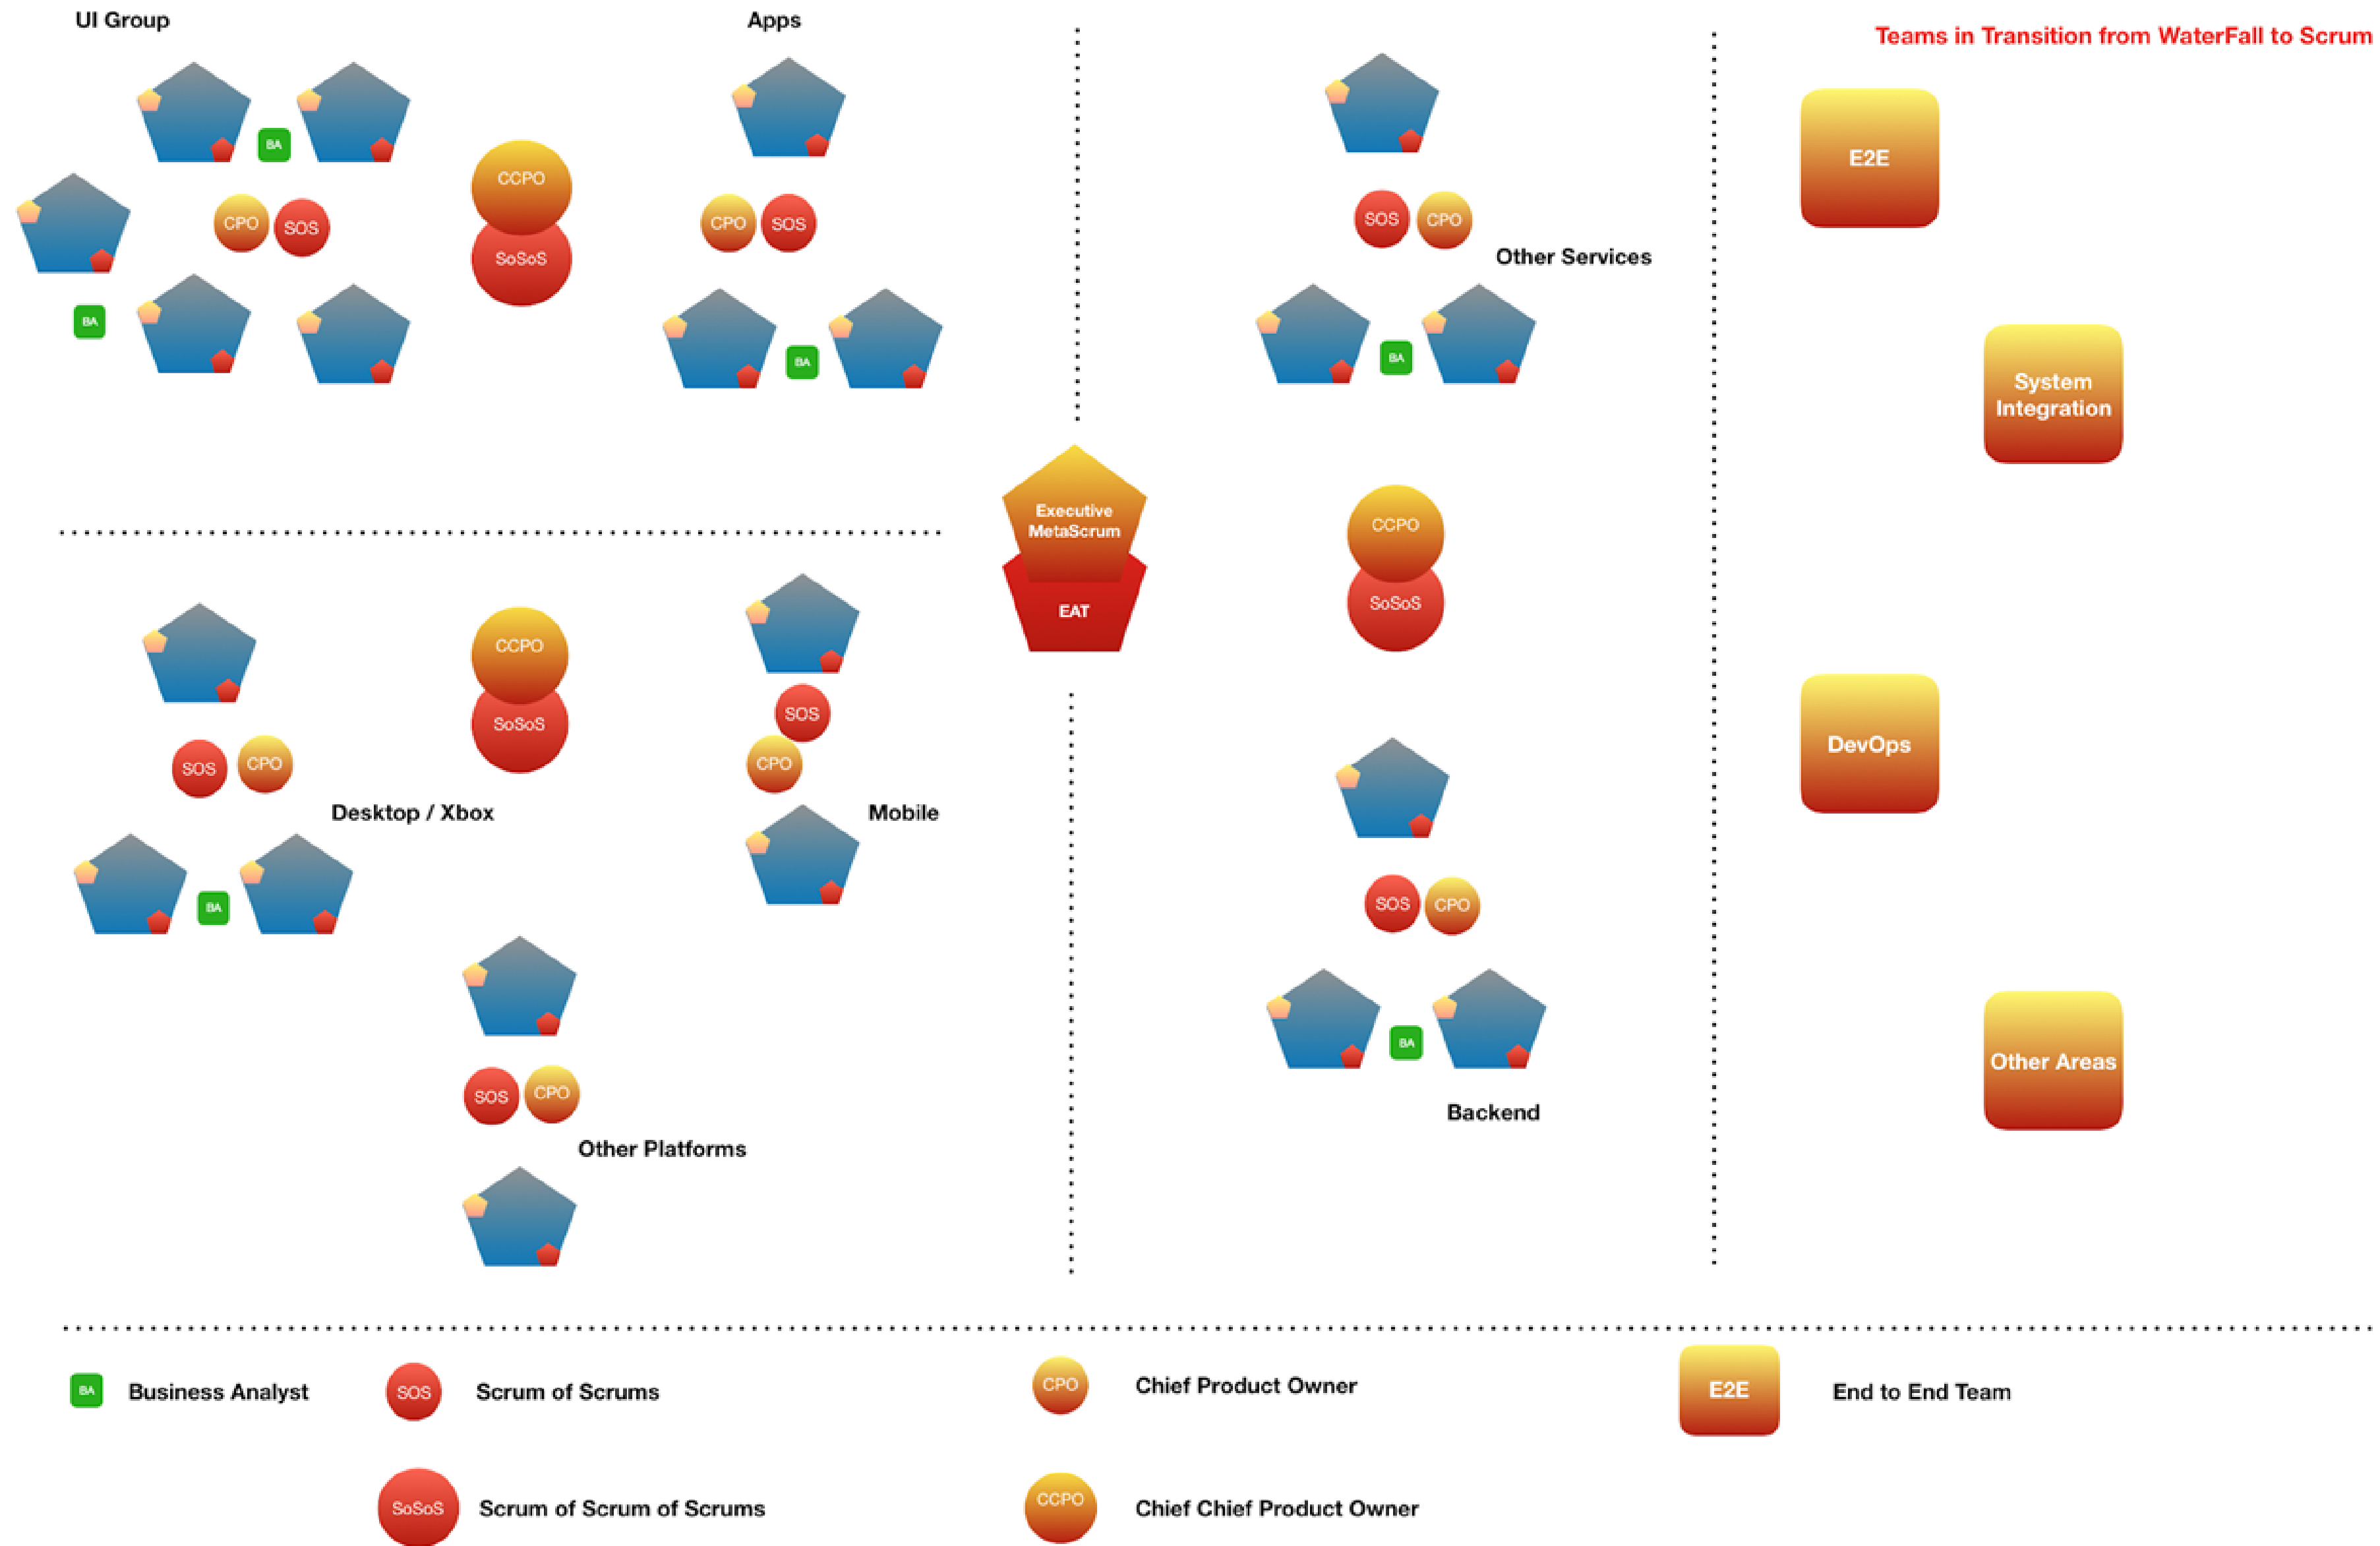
UI Group

BA

CPO SOS

BA

CCPO
SoSoS

Apps

CPO SOS

BA

Teams in Transition from WaterFall to Scrum

SOS CPO

Other Services

BA

E2E

System Integration

Executive MetaScrum

EAT

CCPO
SoSoS

CCPO
SoSoS

SOS CPO

Desktop / Xbox

BA

SOS
CPO

Mobile

DevOps

SOS CPO

BA

Backend

Other Areas

SOS CPO

Other Platforms

BA Business Analyst

SOS Scrum of Scrums

CPO Chief Product Owner

E2E End to End Team

SoSoS Scrum of Scrum of Scrums

CCPO Chief Chief Product Owner